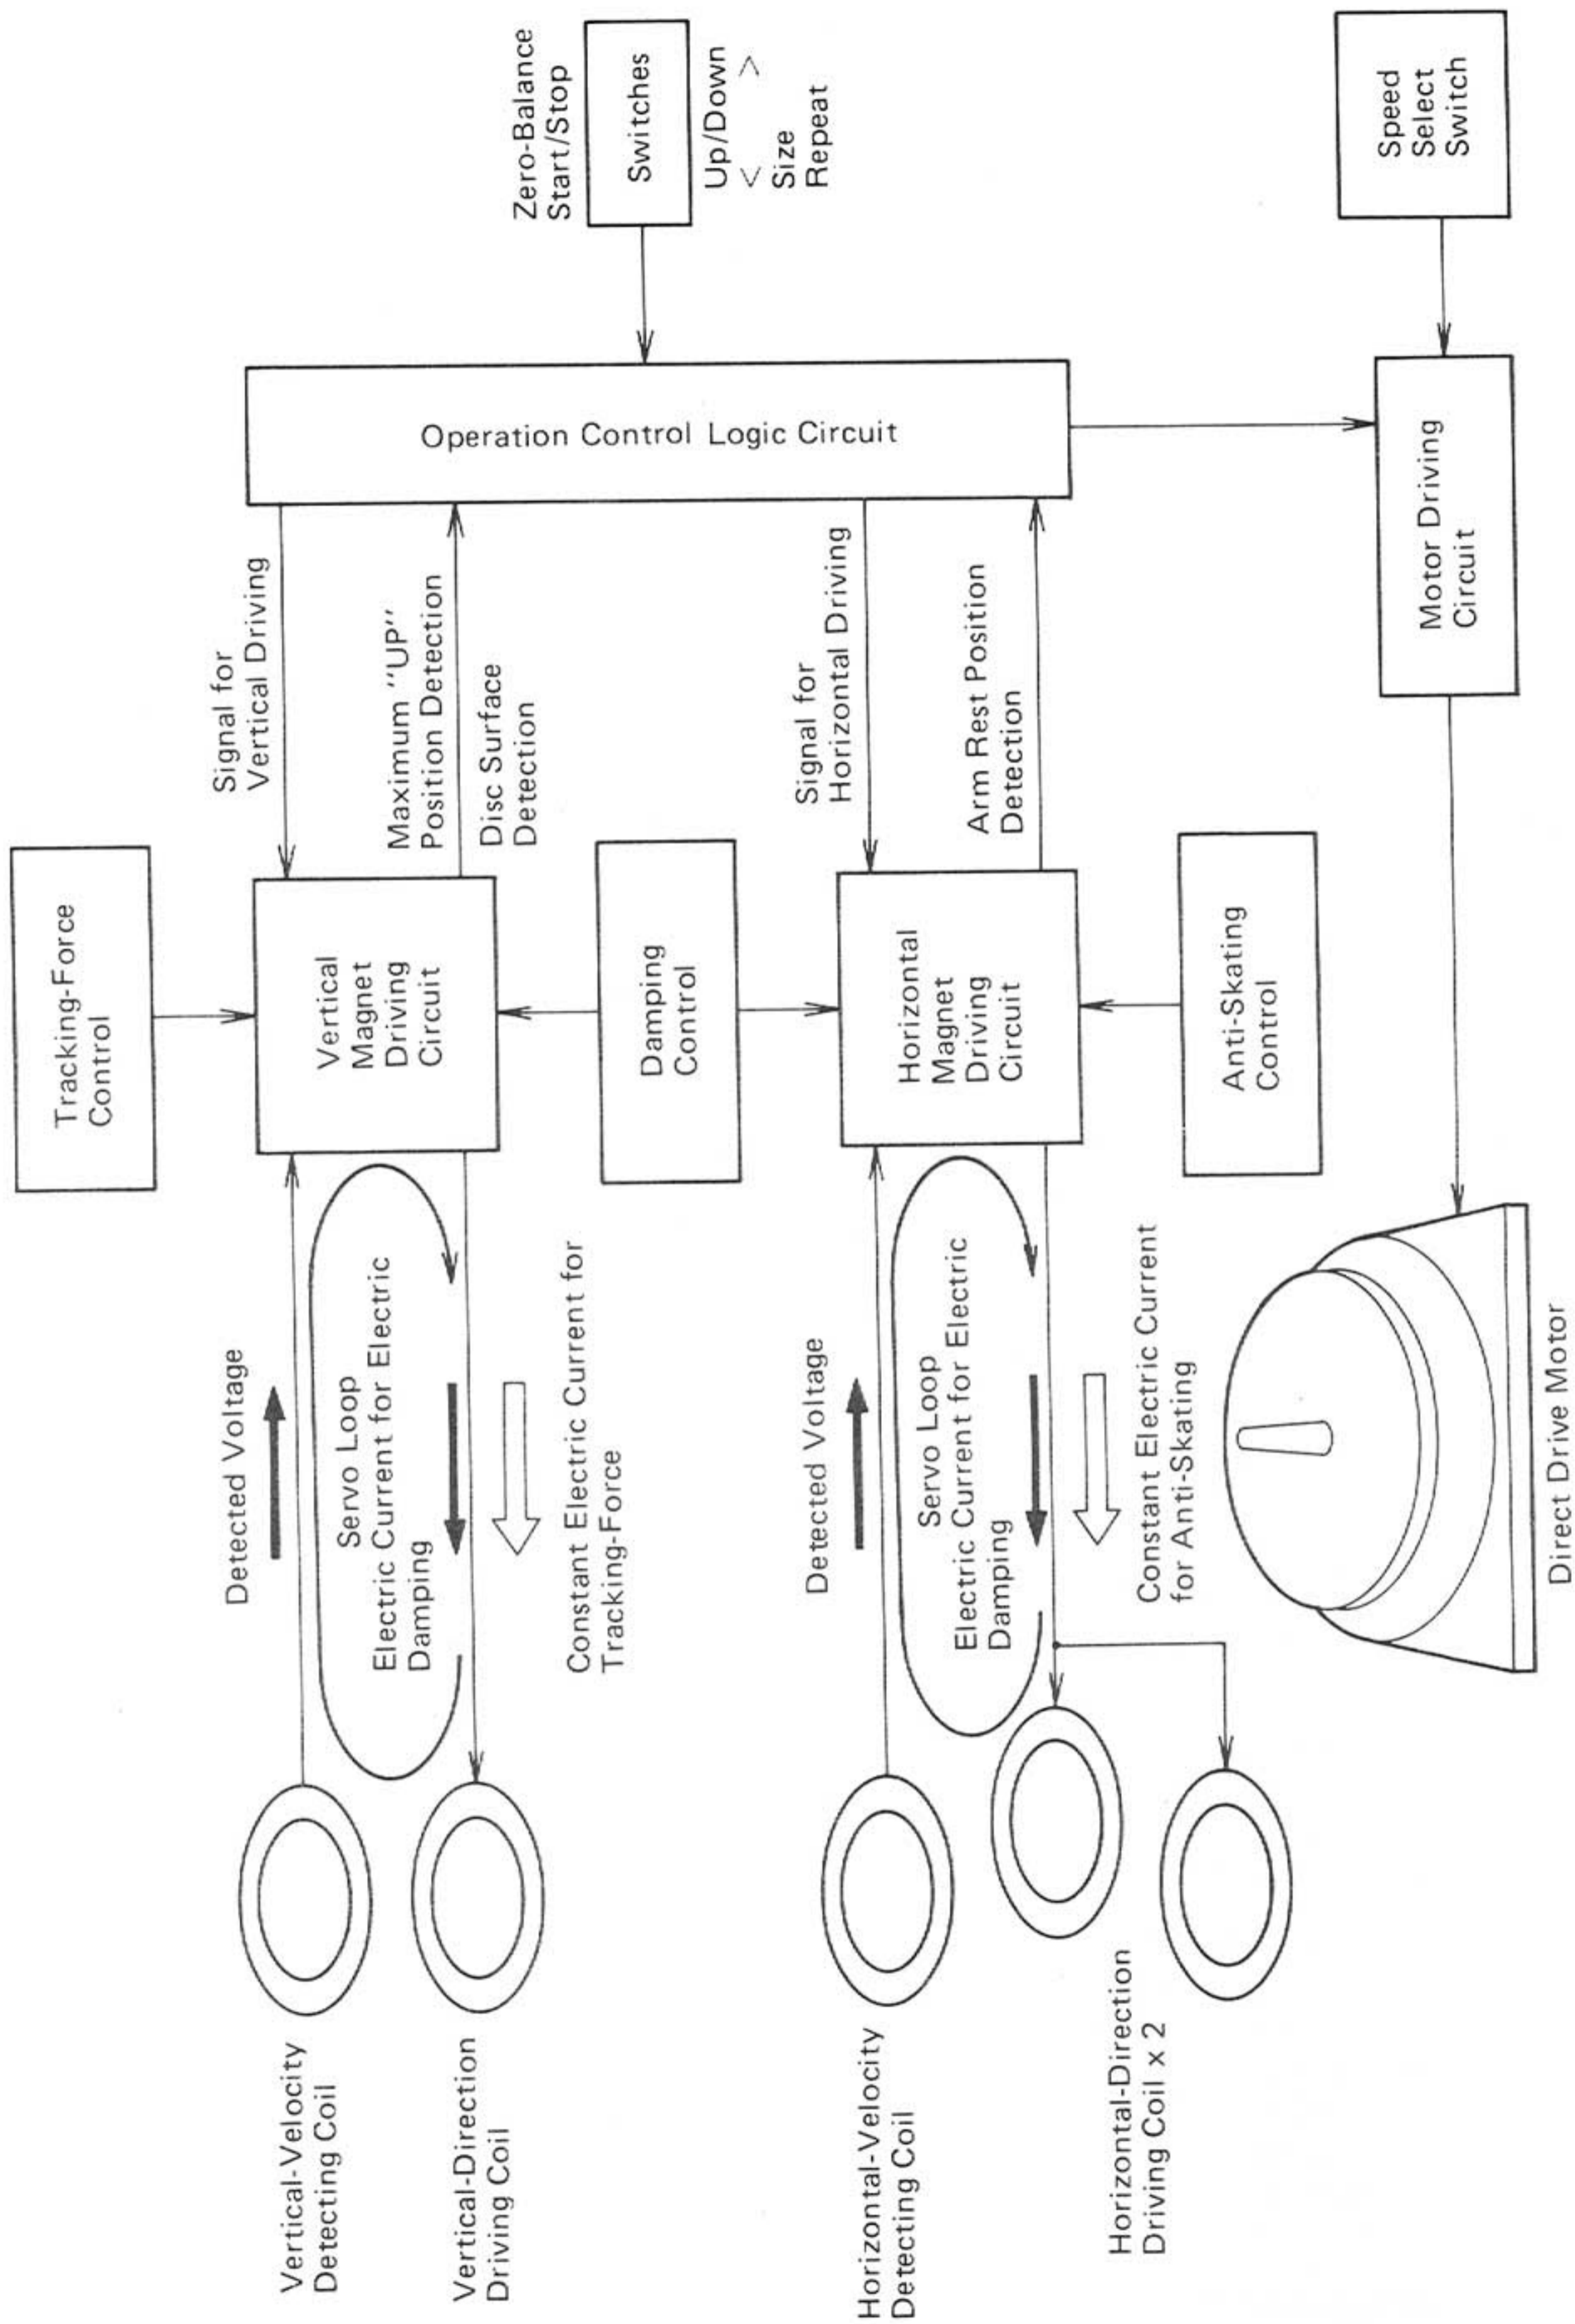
Zero-Balance
Start/Stop

Switches

Up/Down
< >
Size
Repeat

Speed
Select
Switch

Operation Control Logic Circuit

Motor Driving
Circuit

Signal for
Vertical Driving

Maximum "UP"
Position Detection

Disc Surface
Detection

Signal for
Horizontal Driving

Arm Rest Position
Detection

Tracking-Force
Control

Vertical
Magnet
Driving
Circuit

Damping
Control

Horizontal
Magnet
Driving
Circuit

Anti-Skating
Control

Detected Voltage

Servo Loop
Electric Current for Electric
Damping

Constant Electric Current for
Tracking-Force

Detected Voltage

Servo Loop
Electric Current for Electric
Damping

Constant Electric Current
for Anti-Skating

Direct Drive Motor

Vertical-Velocity
Detecting Coil

Vertical-Direction
Driving Coil

Horizontal-Velocity
Detecting Coil

Horizontal-Direction
Driving Coil x 2